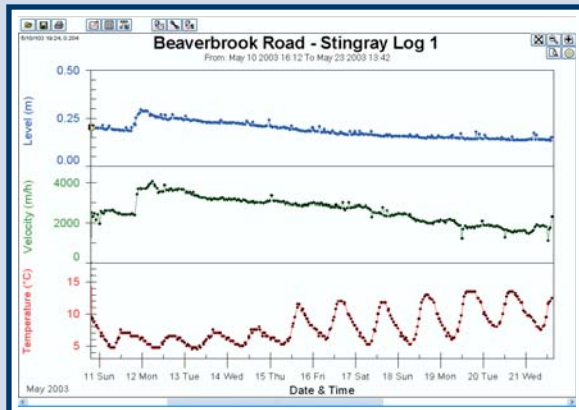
5/10/103 16:24, 0.204

Beaverbrook Road - Stingray Log 1
From: May 10 2003 16:12 To May 23 2003 13:42

Level (m)
0.50
0.25
0.00

Velocity (m/h)
4000
2000
0

Temperature (°C)
15
10
5

11 Sun 12 Mon 13 Tue 14 Wed 15 Thu 16 Fri 17 Sat 18 Sun 19 Mon 20 Tue 21 Wed

May 2003

Date & Time